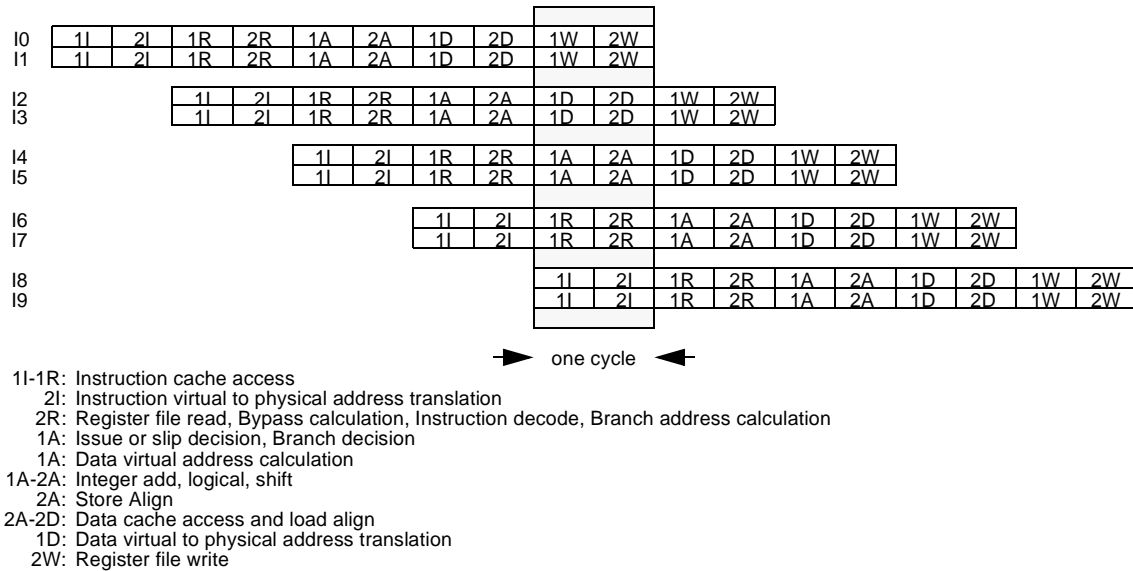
| | | | | | | | | | | |
|---|---|---|---|---|---|---|---|---|---|---|
| I0 | 1I | 2I | 1R | 2R | 1A | 2A | 1D | 2D | 1W | 2W |
| I1 | 1I | 2I | 1R | 2R | 1A | 2A | 1D | 2D | 1W | 2W |

| | | | | | | | | | | |
|---|---|---|---|---|---|---|---|---|---|---|
| I2 | 1I | 2I | 1R | 2R | 1A | 2A | 1D | 2D | 1W | 2W |
| I3 | 1I | 2I | 1R | 2R | 1A | 2A | 1D | 2D | 1W | 2W |

| | | | | | | | | | | |
|---|---|---|---|---|---|---|---|---|---|---|
| I4 | 1I | 2I | 1R | 2R | 1A | 2A | 1D | 2D | 1W | 2W |
| I5 | 1I | 2I | 1R | 2R | 1A | 2A | 1D | 2D | 1W | 2W |

| | | | | | | | | | | |
|---|---|---|---|---|---|---|---|---|---|---|
| I6 | 1I | 2I | 1R | 2R | 1A | 2A | 1D | 2D | 1W | 2W |
| I7 | 1I | 2I | 1R | 2R | 1A | 2A | 1D | 2D | 1W | 2W |

| | | | | | | | | | | |
|---|---|---|---|---|---|---|---|---|---|---|
| I8 | 1I | 2I | 1R | 2R | 1A | 2A | 1D | 2D | 1W | 2W |
| I9 | 1I | 2I | 1R | 2R | 1A | 2A | 1D | 2D | 1W | 2W |

one cycle

1I-1R: Instruction cache access
2I: Instruction virtual to physical address translation
2R: Register file read, Bypass calculation, Instruction decode, Branch address calculation
1A: Issue or slip decision, Branch decision
1A: Data virtual address calculation
1A-2A: Integer add, logical, shift
2A: Store Align
2A-2D: Data cache access and load align
1D: Data virtual to physical address translation
2W: Register file write